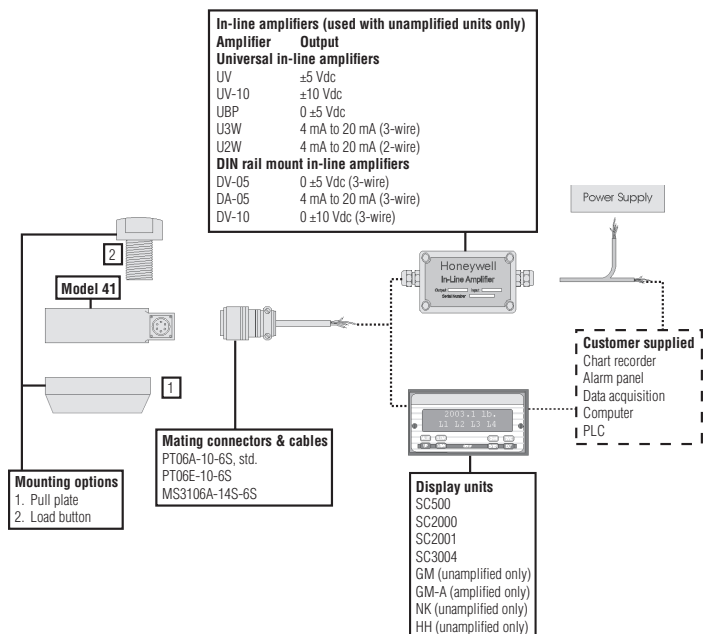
In-line amplifiers (used with unamplified units only)

| Amplifier | Output |
|---|---|
| **Universal in-line amplifiers** | |
| UV | ±5 Vdc |
| UV-10 | ±10 Vdc |
| UBP | 0 ±5 Vdc |
| U3W | 4 mA to 20 mA (3-wire) |
| U2W | 4 mA to 20 mA (2-wire) |
| **DIN rail mount in-line amplifiers** | |
| DV-05 | 0 ±5 Vdc (3-wire) |
| DA-05 | 4 mA to 20 mA (3-wire) |
| DV-10 | 0 ±10 Vdc (3-wire) |

Power Supply

2

Model 41

Honeywell
In-Line Amplifier
Output
Input
Serial number

1

Customer supplied
Chart recorder
Alarm panel
Data acquisition
Computer
PLC

2003.1 lb.
L1 L2 L3 L4

Mating connectors & cables
PT06A-10-6S, std.
PT06E-10-6S
MS3106A-14S-6S

Mounting options
1. Pull plate
2. Load button

Display units
SC500
SC2000
SC2001
SC3004
GM (unamplified only)
GM-A (amplified only)
NK (unamplified only)
HH (unamplified only)